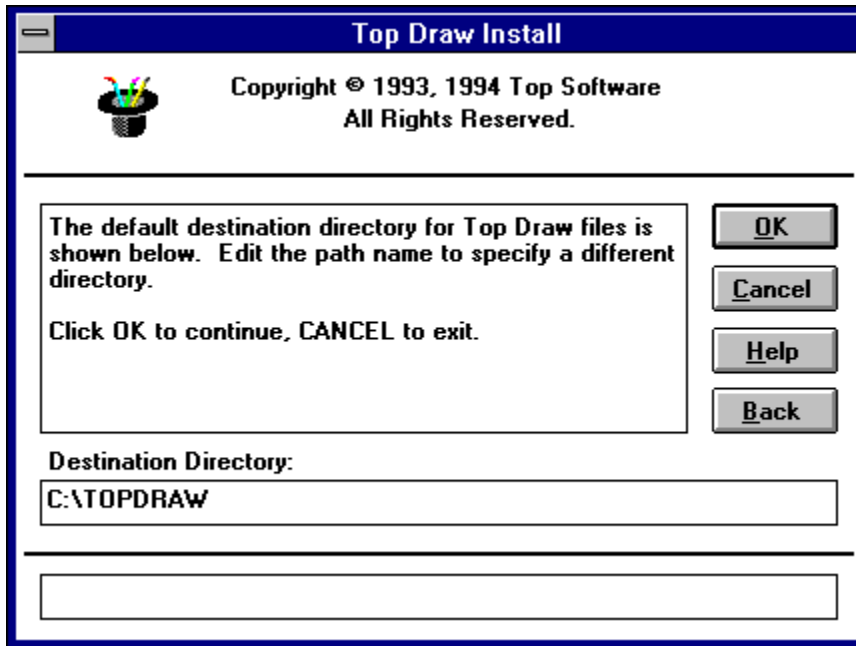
Top Draw Install

Copyright © 1993, 1994 Top Software
All Rights Reserved.

The default destination directory for Top Draw files is shown below. Edit the path name to specify a different directory.

Click OK to continue, CANCEL to exit.

OK

Cancel

Help

Back

Destination Directory:

C:\TOPDRAW